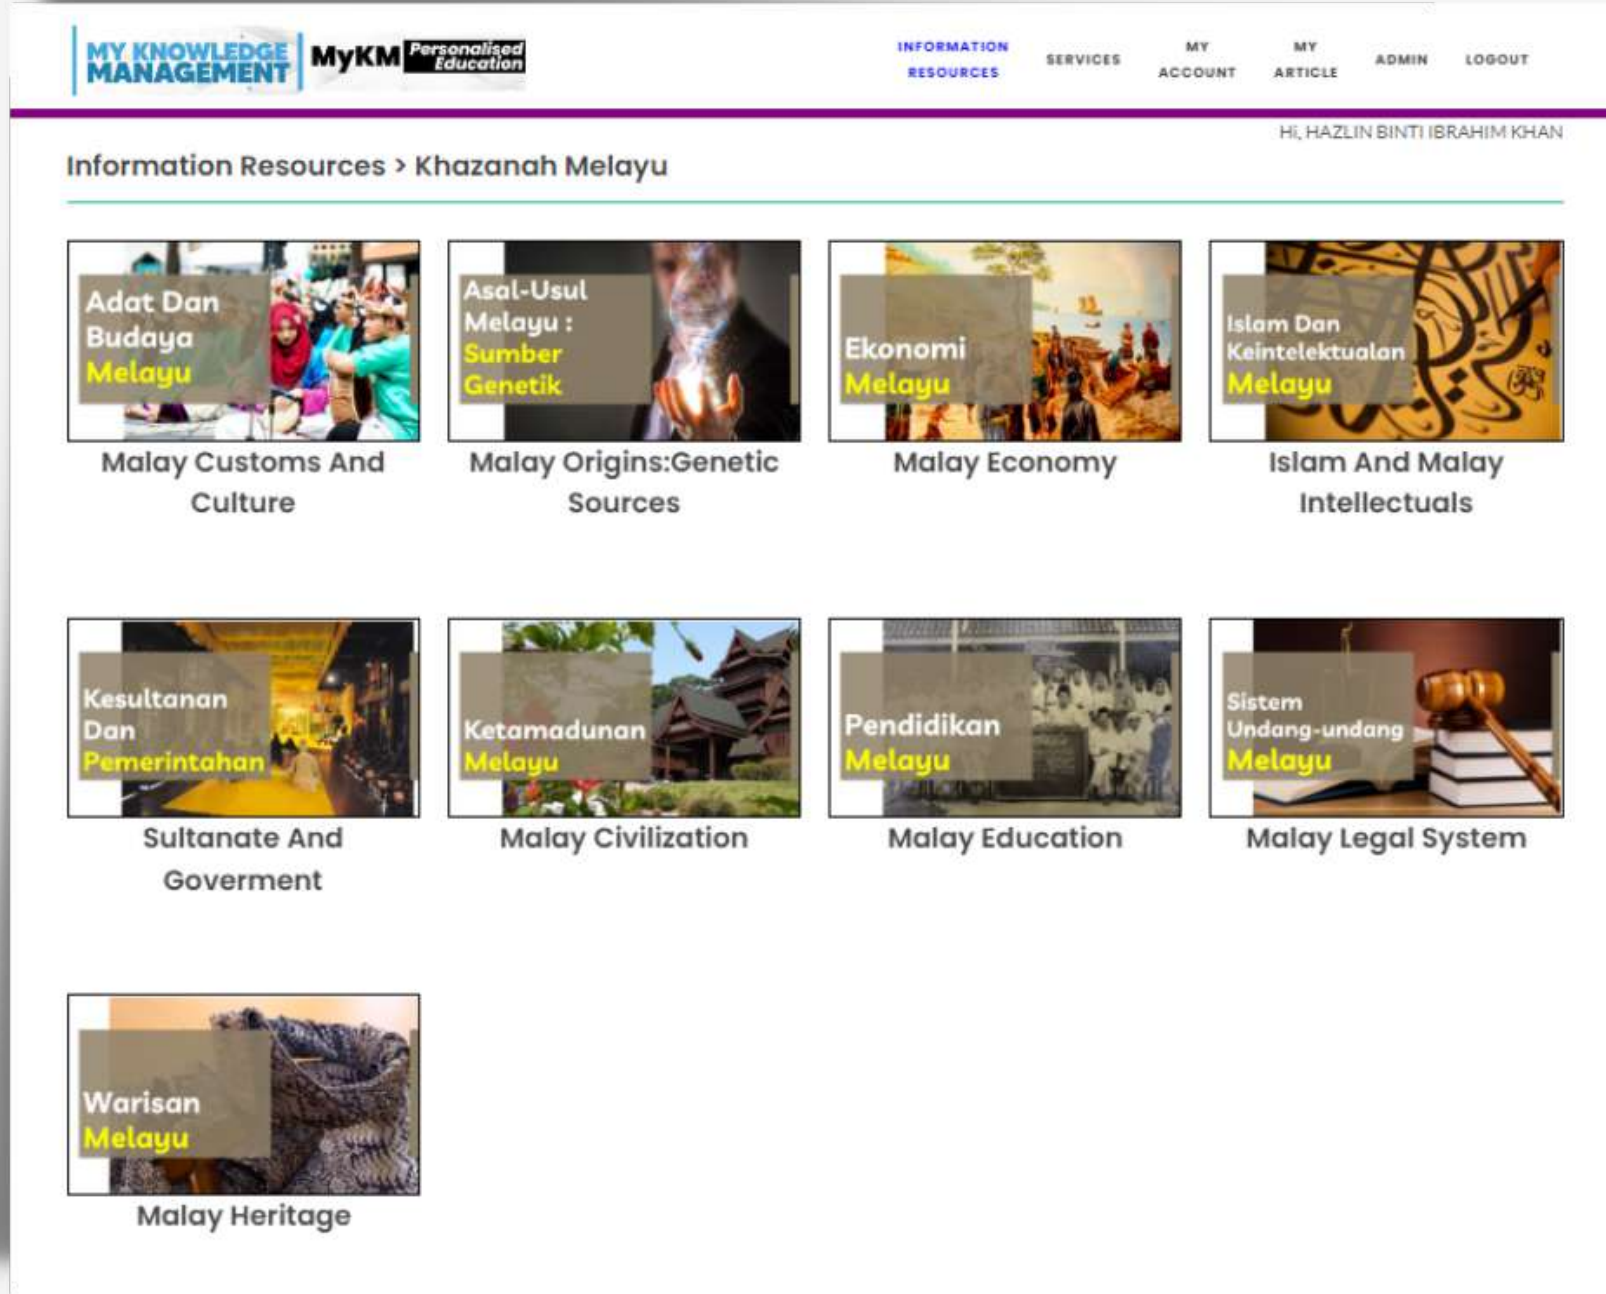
MY KNOWLEDGE MANAGEMENT MyKM Personalised Education

INFORMATION RESOURCES SERVICES MY ACCOUNT MY ARTICLE ADMIN LOGOUT

Hi, HAZLIN BINTI IBRAHIM KHAN

Information Resources > Khazanah Melayu

Adat Dan Budaya Melayu
Malay Customs And Culture

Asal-Usul Melayu : Sumber Genetik
Malay Origins:Genetic Sources

Ekonomi Melayu
Malay Economy

Islam Dan Keintelektualan Melayu
Islam And Malay Intellectuals

Kesultanan Dan Pemerintahan
Sultanate And Goverment

Ketamadunan Melayu
Malay Civilization

Pendidikan Melayu
Malay Education

Sistem Undang-undang Melayu
Malay Legal System

Warisan Melayu
Malay Heritage